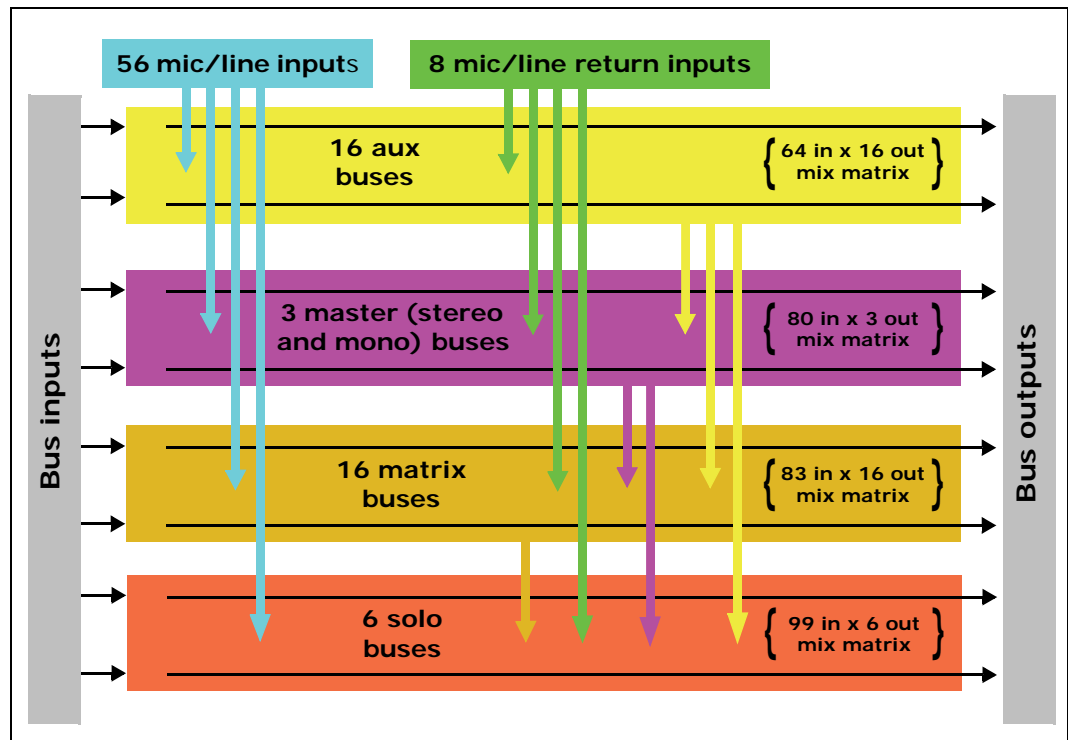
56 mic/line inputs

8 mic/line return inputs

Bus inputs

16 aux buses

64 in x 16 out mix matrix

3 master (stereo and mono) buses

80 in x 3 out mix matrix

16 matrix buses

83 in x 16 out mix matrix

6 solo buses

99 in x 6 out mix matrix

Bus outputs